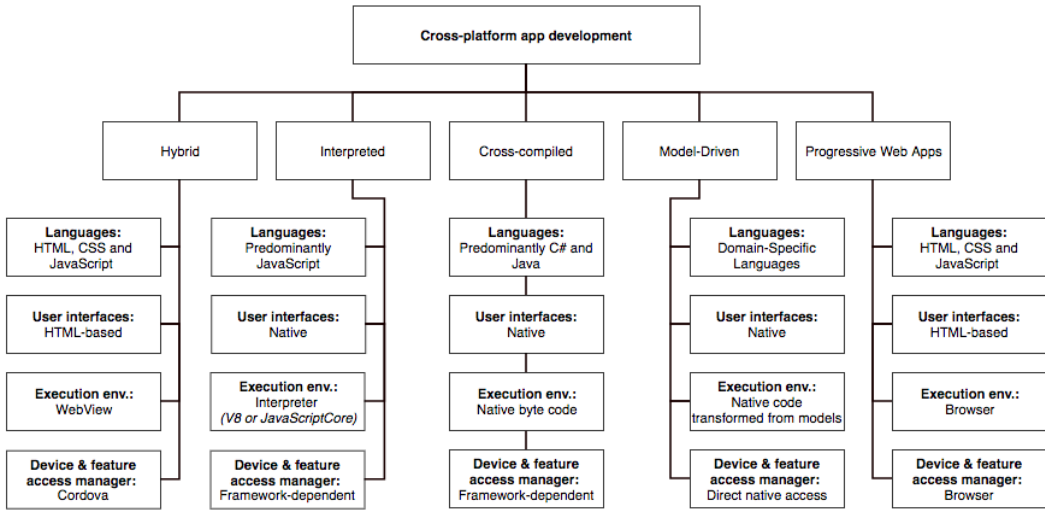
Cross-platform app development

Hybrid

Languages:
HTML, CSS and JavaScript

User interfaces:
HTML-based

Execution env.:
WebView

Device & feature access manager:
Cordova

Interpreted

Languages:
Predominantly JavaScript

User interfaces:
Native

Execution env.:
Interpreter
*(V8 or JavaScriptCore)*

Device & feature access manager:
Framework-dependent

Cross-compiled

Languages:
Predominantly C# and Java

User interfaces:
Native

Execution env.:
Native byte code

Device & feature access manager:
Framework-dependent

Model-Driven

Languages:
Domain-Specific Languages

User interfaces:
Native

Execution env.:
Native code transformed from models

Device & feature access manager:
Direct native access

Progressive Web Apps

Languages:
HTML, CSS and JavaScript

User interfaces:
HTML-based

Execution env.:
Browser

Device & feature access manager:
Browser